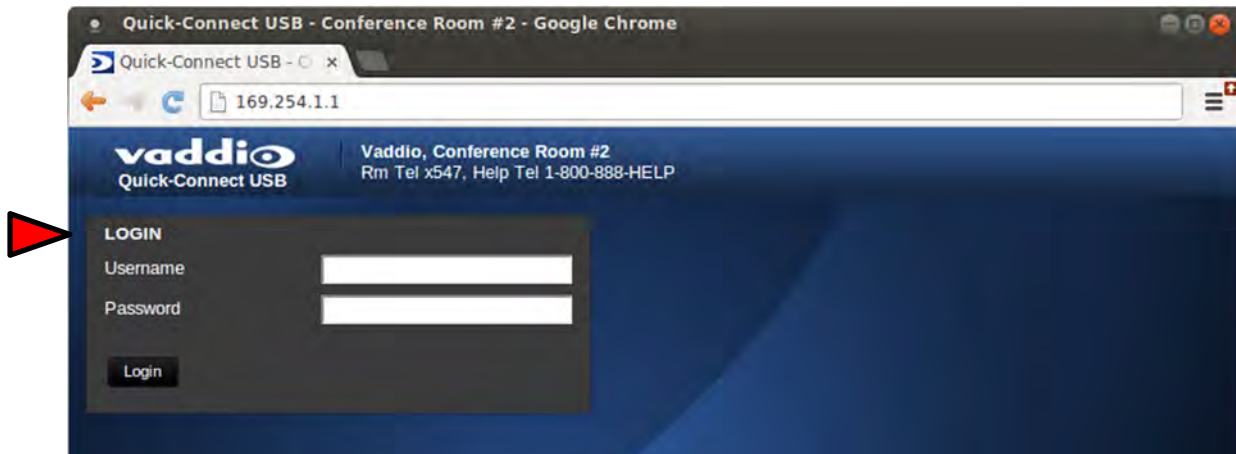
Quick-Connect USB - Conference Room #2 - Google Chrome

Quick-Connect USB - ×

169.254.1.1

vaddio
Quick-Connect USB

Vaddio, Conference Room #2
Rm Tel x547, Help Tel 1-800-888-HELP

LOGIN
Username
Password

Login